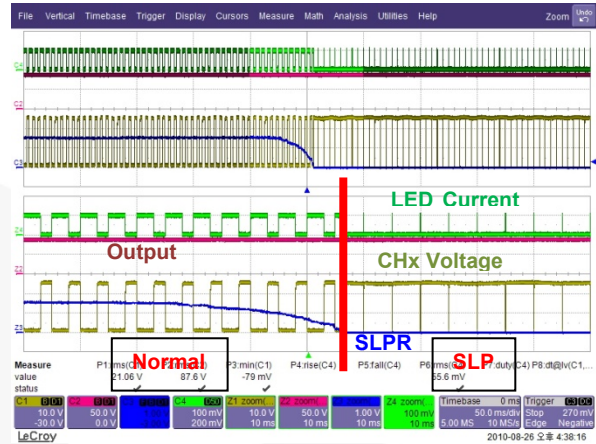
File Vertical Timebase Trigger Display Cursors Measure Math Analysis Utilities Help Zoom Undo

C4
C2
C3

LED Current

Output

CHx Voltage

SLPR

Measure
value
status

P1:rms(C1)
21.06 V
Normal
87.6 V
P3:min(C1)
-79 mV
P4:rise(C4)
P5:fall(C4)
P6:rms(C4)
SLP
55.6 mV
P7:duty(C4)
P8:dt@lv(C1,...

C1 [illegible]
10.0 V
-30.0 V

C2 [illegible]
50.0 V
0.0 V

C3 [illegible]
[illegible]
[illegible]

C4 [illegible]
100 mV
200 mV

Z1 zoom(C1)
10.0 V
10 ms

Z2 zoom(C2)
50.0 V
10 ms

Z3 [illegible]
1.00 V
10 ms

Z4 zoom(C4)
100 mV
10 ms

Timebase 0 ms
50.0 ms/div
5.00 MS 10 MS/s

Trigger C3 DC
Stop 270 mV
Edge Negative

LeCroy

2010-08-26 오후 4:38:16